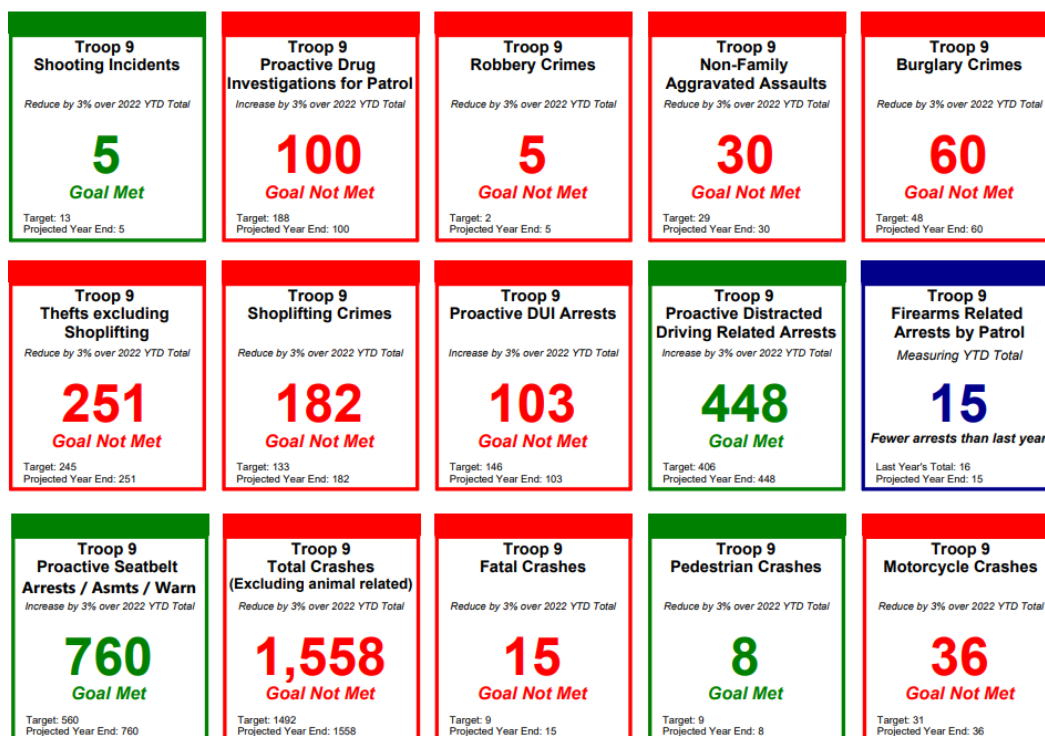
Troop 9
Shooting Incidents

Reduce by 3% over 2022 YTD Total

5

Goal Met

Target: 13
Projected Year End: 5

Troop 9
Proactive Drug Investigations for Patrol

Increase by 3% over 2022 YTD Total

100

Goal Not Met

Target: 188
Projected Year End: 100

Troop 9
Robbery Crimes

Reduce by 3% over 2022 YTD Total

5

Goal Not Met

Target: 2
Projected Year End: 5

Troop 9
Non-Family Aggravated Assaults

Reduce by 3% over 2022 YTD Total

30

Goal Not Met

Target: 29
Projected Year End: 30

Troop 9
Burglary Crimes

Reduce by 3% over 2022 YTD Total

60

Goal Not Met

Target: 48
Projected Year End: 60

Troop 9
Thefts excluding Shoplifting

Reduce by 3% over 2022 YTD Total

251

Goal Not Met

Target: 245
Projected Year End: 251

Troop 9
Shoplifting Crimes

Reduce by 3% over 2022 YTD Total

182

Goal Not Met

Target: 133
Projected Year End: 182

Troop 9
Proactive DUI Arrests

Increase by 3% over 2022 YTD Total

103

Goal Not Met

Target: 146
Projected Year End: 103

Troop 9
Proactive Distracted Driving Related Arrests

Increase by 3% over 2022 YTD Total

448

Goal Met

Target: 406
Projected Year End: 448

Troop 9
Firearms Related Arrests by Patrol

Measuring YTD Total

15

Fewer arrests than last year

Last Year's Total: 16
Projected Year End: 15

Troop 9
Proactive Seatbelt Arrests / Asmts / Warn

Increase by 3% over 2022 YTD Total

760

Goal Met

Target: 560
Projected Year End: 760

Troop 9
Total Crashes
(Excluding animal related)

Reduce by 3% over 2022 YTD Total

1,558

Goal Not Met

Target: 1492
Projected Year End: 1558

Troop 9
Fatal Crashes

Reduce by 3% over 2022 YTD Total

15

Goal Not Met

Target: 9
Projected Year End: 15

Troop 9
Pedestrian Crashes

Reduce by 3% over 2022 YTD Total

8

Goal Met

Target: 9
Projected Year End: 8

Troop 9
Motorcycle Crashes

Reduce by 3% over 2022 YTD Total

36

Goal Not Met

Target: 31
Projected Year End: 36